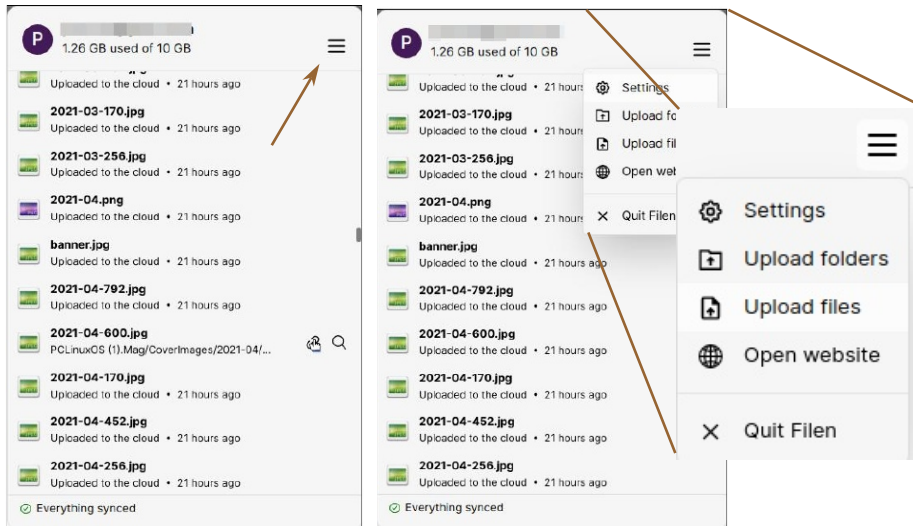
P
1.26 GB used of 10 GB

Uploaded to the cloud • 21 hours ago

2021-03-170.jpg
Uploaded to the cloud • 21 hours ago

2021-03-256.jpg
Uploaded to the cloud • 21 hours ago

2021-04.png
Uploaded to the cloud • 21 hours ago

banner.jpg
Uploaded to the cloud • 21 hours ago

2021-04-792.jpg
Uploaded to the cloud • 21 hours ago

2021-04-600.jpg
PCLinuxOS (1).Mag/CoverImages/2021-04/...

2021-04-170.jpg
Uploaded to the cloud • 21 hours ago

2021-04-452.jpg
Uploaded to the cloud • 21 hours ago

2021-04-256.jpg
Uploaded to the cloud • 21 hours ago

Everything synced

P
1.26 GB used of 10 GB

Uploaded to the cloud • 21 hours ago

2021-03-170.jpg
Uploaded to the cloud • 21 hours ago

2021-03-256.jpg
Uploaded to the cloud • 21 hours ago

2021-04.png
Uploaded to the cloud • 21 hours ago

banner.jpg
Uploaded to the cloud • 21 hours ago

2021-04-792.jpg
Uploaded to the cloud • 21 hours ago

2021-04-600.jpg
Uploaded to the cloud • 21 hours ago

2021-04-170.jpg
Uploaded to the cloud • 21 hours ago

2021-04-452.jpg
Uploaded to the cloud • 21 hours ago

2021-04-256.jpg
Uploaded to the cloud • 21 hours ago

Everything synced

Settings
Upload fo
Upload fil
Open web
Quit Filen

Settings
Upload folders
Upload files
Open website
Quit Filen